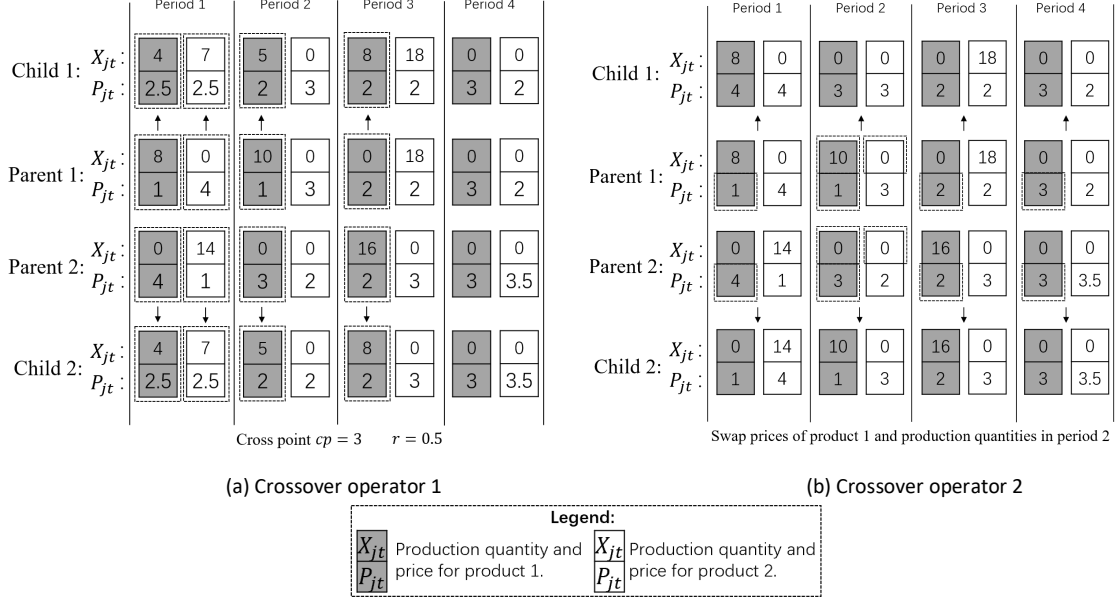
Period 1 Period 2 Period 3 Period 4

Child 1: $X_{jt}$: 4 7 5 0 8 18 0 0
$P_{jt}$: 2.5 2.5 2 3 2 2 3 2

Parent 1: $X_{jt}$: 8 0 10 0 0 18 0 0
$P_{jt}$: 1 4 1 3 2 2 3 2

Parent 2: $X_{jt}$: 0 14 0 0 16 0 0 0
$P_{jt}$: 4 1 3 2 2 3 3 3.5

Child 2: $X_{jt}$: 4 7 5 0 8 0 0 0
$P_{jt}$: 2.5 2.5 2 2 2 3 3 3.5

Cross point $cp = 3$ $r = 0.5$

(a) Crossover operator 1

Period 1 Period 2 Period 3 Period 4

Child 1: $X_{jt}$: 8 0 0 0 0 18 0 0
$P_{jt}$: 4 4 3 3 2 2 3 2

Parent 1: $X_{jt}$: 8 0 10 0 0 18 0 0
$P_{jt}$: 1 4 1 3 2 2 3 2

Parent 2: $X_{jt}$: 0 14 0 0 16 0 0 0
$P_{jt}$: 4 1 3 2 2 3 3 3.5

Child 2: $X_{jt}$: 0 14 10 0 16 0 0 0
$P_{jt}$: 1 4 1 3 2 3 3 3.5

Swap prices of product 1 and production quantities in period 2

(b) Crossover operator 2

Legend:
$X_{jt}$ $P_{jt}$ Production quantity and price for product 1.
$X_{jt}$ $P_{jt}$ Production quantity and price for product 2.